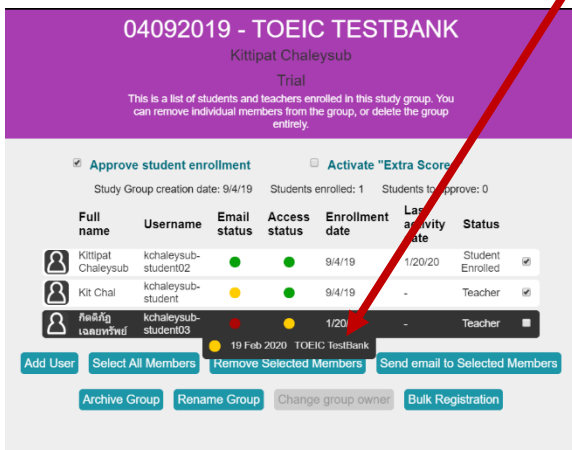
04092019 - TOEIC TESTBANK

Kittipat Chaleysub

Trial

This is a list of students and teachers enrolled in this study group. You can remove individual members from the group, or delete the group entirely.

Approve student enrollment

Activate "Extra Score

Study Group creation date: 9/4/19 Students enrolled: 1 Students to approve: 0

| | Full name | Username | Email status | Access status | Enrollment date | Last activity date | Status | |
|---|---|---|---|---|---|---|---|---|
| | Kittipat Chaleysub | kchaleysub-student02 | | | 9/4/19 | 1/20/20 | Student Enrolled | |
| | Kit Chal | kchaleysub-student | | | 9/4/19 | - | Teacher | |
| | กิตติภัฏ เฉลยทรัพย์ | kchaleysub-student03 | | | 1/20/ | - | Teacher | |

19 Feb 2020 TOEIC TestBank

Add User | Select All Members | Remove Selected Members | Send email to Selected Members

Archive Group | Rename Group | Change group owner | Bulk Registration